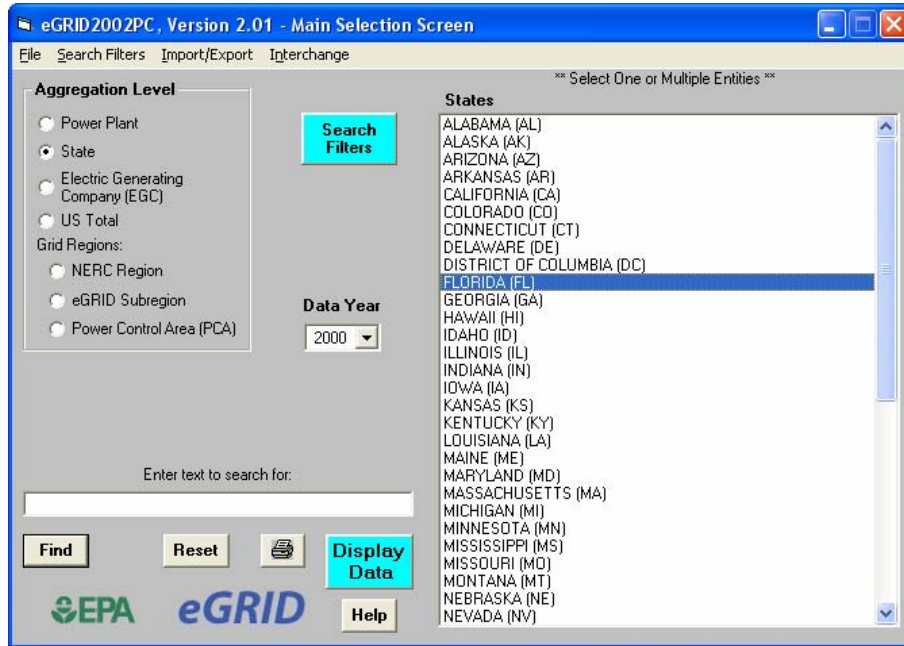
eGRID2002PC, Version 2.01 - Main Selection Screen

File Search Filters Import/Export Interchange

Aggregation Level

Power Plant

State

Electric Generating Company (EGC)

US Total

Grid Regions:

NERC Region

eGRID Subregion

Power Control Area (PCA)

Search Filters

Data Year

2000

** Select One or Multiple Entities **

States

ALABAMA (AL)
ALASKA (AK)
ARIZONA (AZ)
ARKANSAS (AR)
CALIFORNIA (CA)
COLORADO (CO)
CONNECTICUT (CT)
DELAWARE (DE)
DISTRICT OF COLUMBIA (DC)
FLORIDA (FL)
GEORGIA (GA)
HAWAII (HI)
IDAHO (ID)
ILLINOIS (IL)
INDIANA (IN)
IOWA (IA)
KANSAS (KS)
KENTUCKY (KY)
LOUISIANA (LA)
MAINE (ME)
MARYLAND (MD)
MASSACHUSETTS (MA)
MICHIGAN (MI)
MINNESOTA (MN)
MISSISSIPPI (MS)
MISSOURI (MO)
MONTANA (MT)
NEBRASKA (NE)
NEVADA (NV)

Enter text to search for:

Find

Reset

Display Data

EPA

eGRID

Help